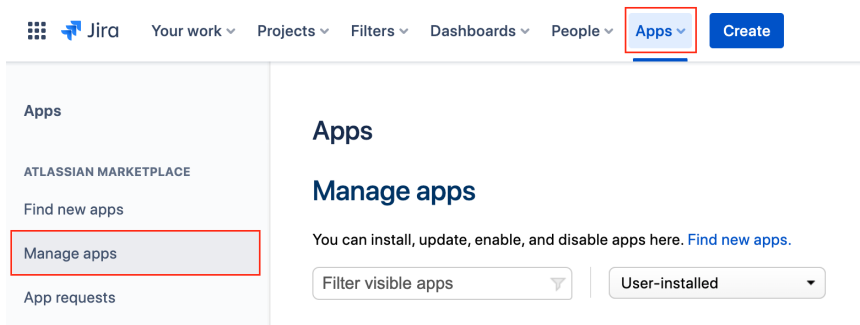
Jira Your work Projects Filters Dashboards People Apps Create

Apps

ATLASSIAN MARKETPLACE

Find new apps

Manage apps

App requests

Apps

Manage apps

You can install, update, enable, and disable apps here. Find new apps.

Filter visible apps

User-installed